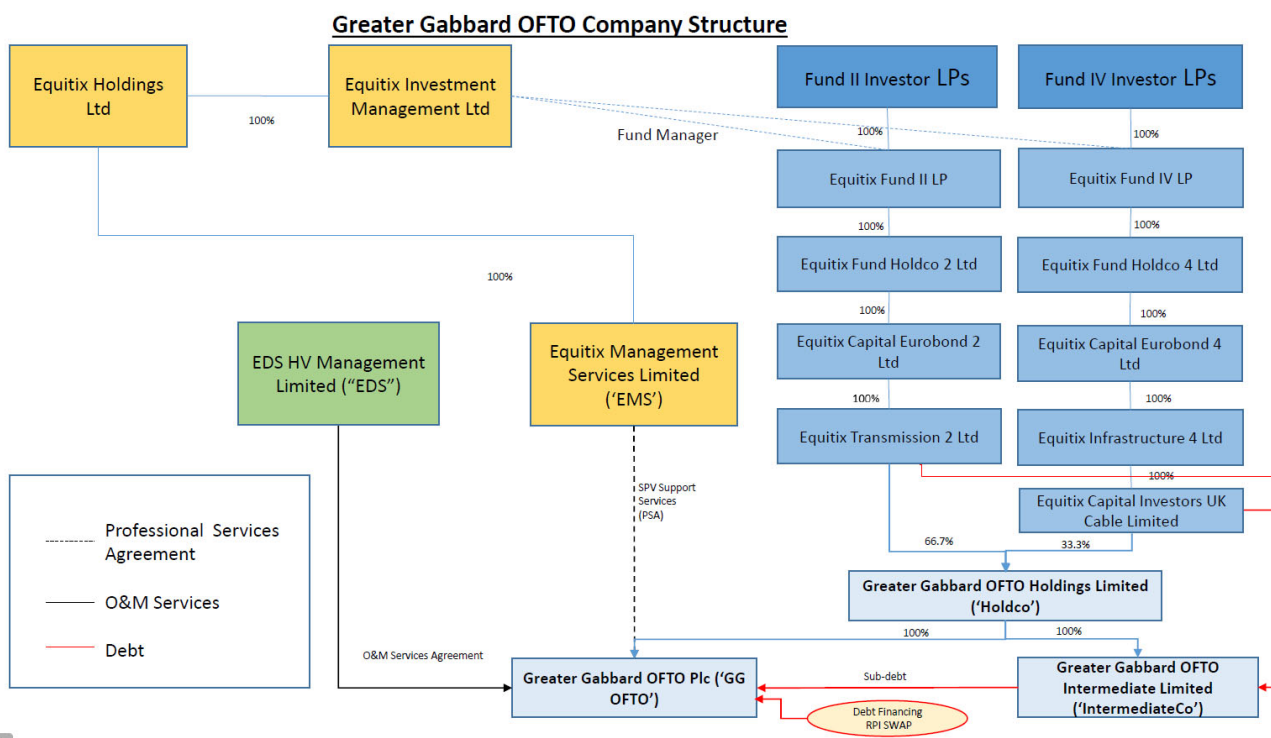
Greater Gabbard OFTO Company Structure

Equitix Holdings Ltd

100%

Equitix Investment Management Ltd

Fund Manager

Fund II Investor LPs

Fund IV Investor LPs

100%

100%

Equitix Fund II LP

Equitix Fund IV LP

100%

100%

Equitix Fund Holdco 2 Ltd

Equitix Fund Holdco 4 Ltd

100%

100%

100%

Equitix Capital Eurobond 2 Ltd

Equitix Capital Eurobond 4 Ltd

100%

100%

Equitix Transmission 2 Ltd

Equitix Infrastructure 4 Ltd

100%

Equitix Capital Investors UK Cable Limited

EDS HV Management Limited ("EDS")

Equitix Management Services Limited ('EMS')

SPV Support Services (PSA)

66.7%

33.3%

Greater Gabbard OFTO Holdings Limited ('Holdco')

100%

100%

Professional Services Agreement

O&M Services

Debt

O&M Services Agreement

Greater Gabbard OFTO Plc ('GG OFTO')

Sub-debt

Greater Gabbard OFTO Intermediate Limited ('IntermediateCo')

Debt Financing RPI SWAP